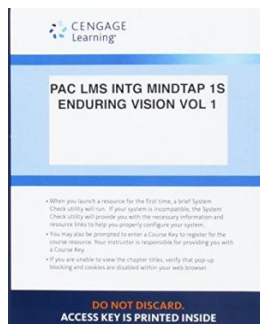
CENGAGE Learning

PAC LMS INTG MINDTAP 1S ENDURING VISION VOL 1

• When you launch a resource for the first time, a brief System Check utility will run. If your system is incompatible, the System Check utility will provide you with the necessary information and resource links to help you properly configure your system.

• You may also be prompted to enter a Course Key to register for the course resource. Your instructor is responsible for providing you with a Course Key.

• If you are unable to view the chapter titles, verify that pop-up blocking and cookies are disabled within your web browser.

DO NOT DISCARD.
ACCESS KEY IS PRINTED INSIDE